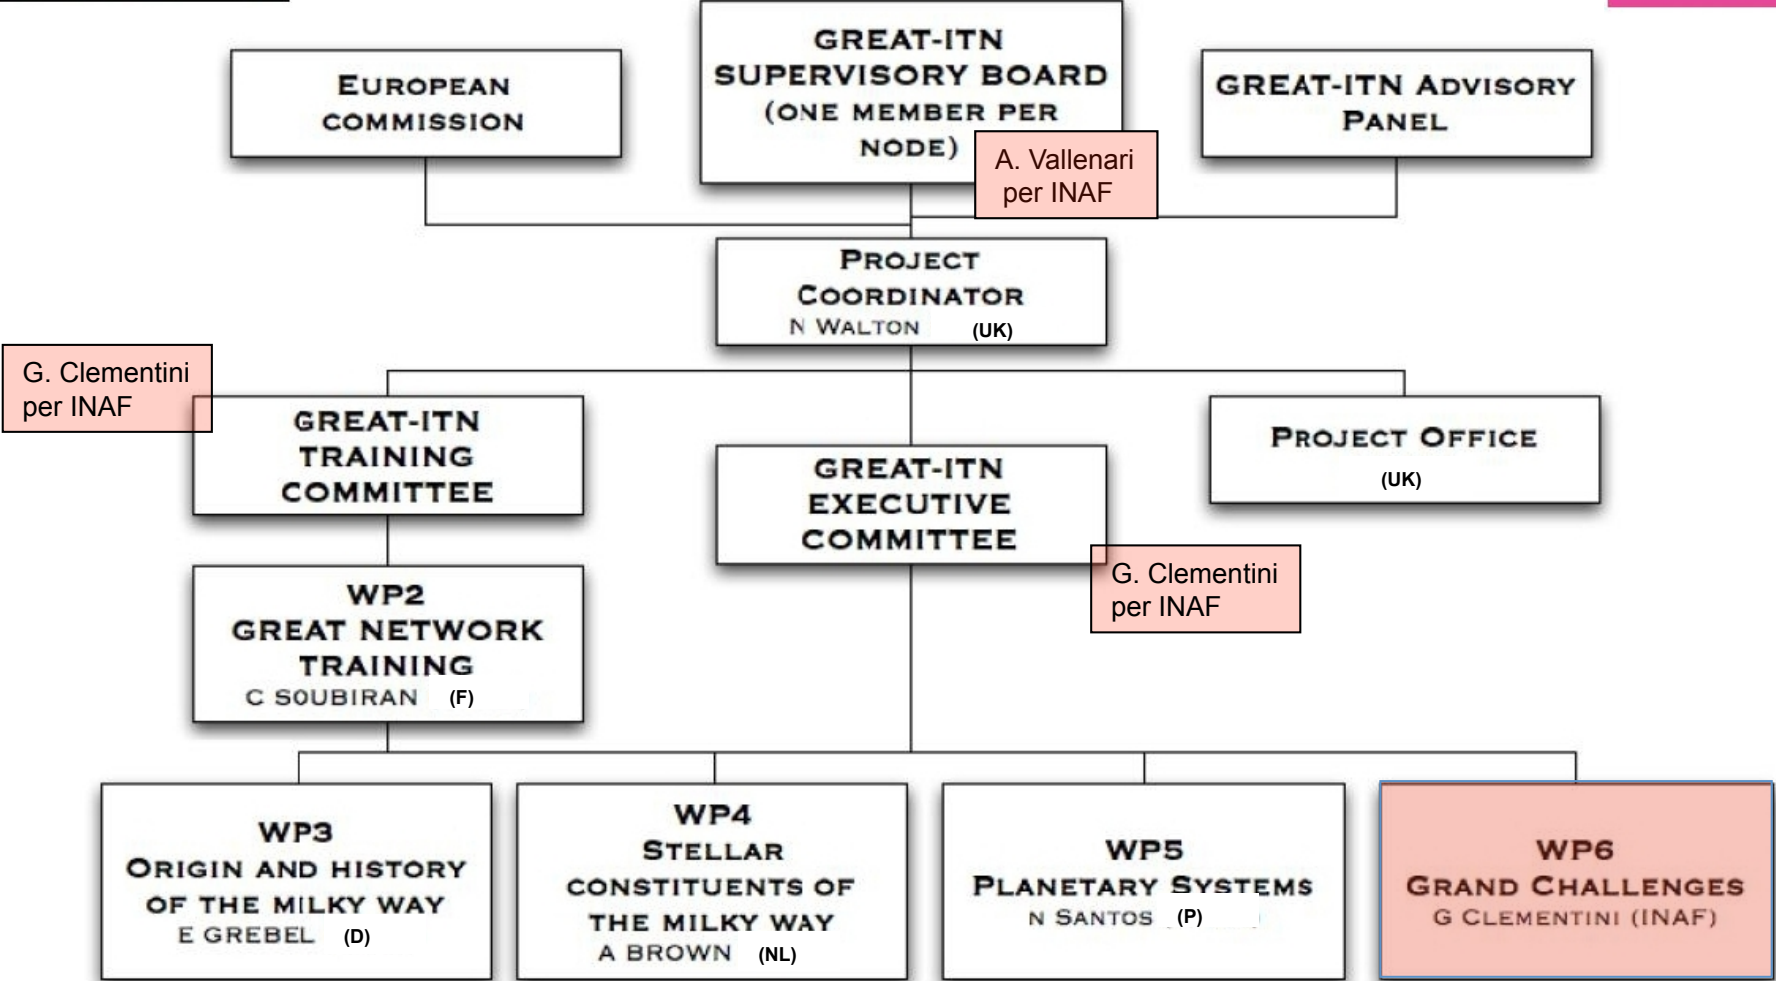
European commission

GREAT-ITN Supervisory Board (one member per node)

A. Vallenari per INAF

GREAT-ITN Advisory Panel

Project Coordinator
N Walton (UK)

G. Clementini per INAF

GREAT-ITN Training Committee

GREAT-ITN Executive Committee

Project Office
(UK)

G. Clementini per INAF

WP2
GREAT Network Training
C Soubiran (F)

WP3
Origin and history of the Milky Way
E Grebel (D)

WP4
Stellar constituents of the Milky Way
A Brown (NL)

WP5
Planetary Systems
N Santos (P)

WP6
Grand Challenges
G Clementini (INAF)